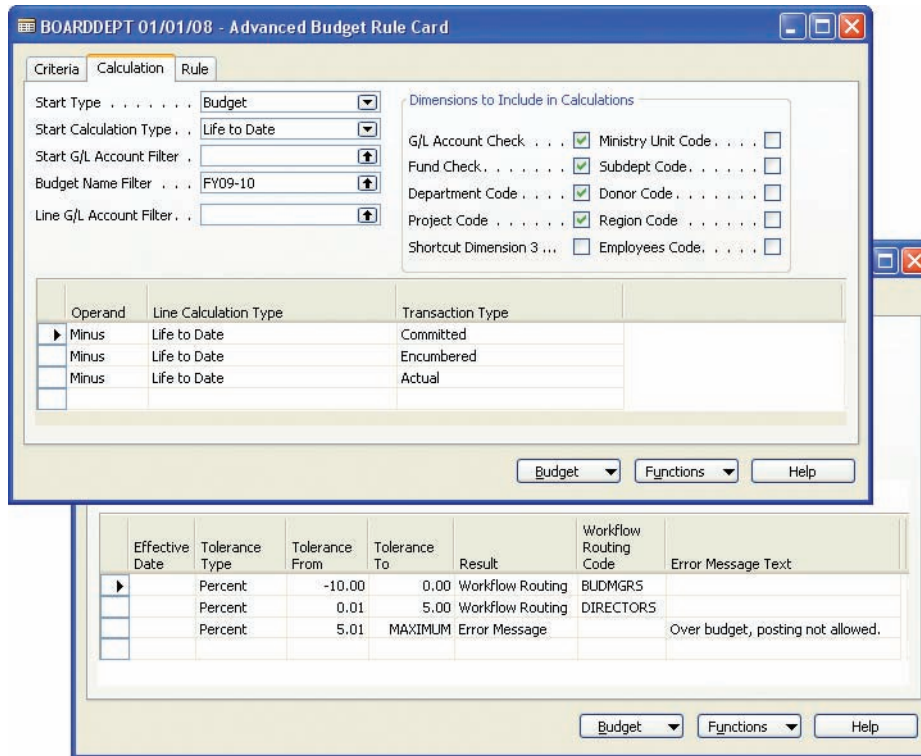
BOARDDEPT 01/01/08 - Advanced Budget Rule Card

Criteria | Calculation | Rule

Start Type . . . . . . . . Budget
Start Calculation Type . . Life to Date
Start G/L Account Filter .
Budget Name Filter . . . FY09-10
Line G/L Account Filter . .

Dimensions to Include in Calculations
G/L Account Check . . . ☑ Ministry Unit Code . . . . ☐
Fund Check. . . . . . . ☑ Subdept Code. . . . . . ☐
Department Code . . . . ☑ Donor Code . . . . . . . ☐
Project Code . . . . . . ☑ Region Code . . . . . . ☐
Shortcut Dimension 3 ... ☐ Employees Code. . . . . ☐

| Operand | Line Calculation Type | Transaction Type |
|---|---|---|
| Minus | Life to Date | Committed |
| Minus | Life to Date | Encumbered |
| Minus | Life to Date | Actual |

Budget | Functions | Help

| Effective Date | Tolerance Type | Tolerance From | Tolerance To | Result | Workflow Routing Code | Error Message Text |
|---|---|---|---|---|---|---|
| | Percent | -10.00 | 0.00 | Workflow Routing | BUDMGRS | |
| | Percent | 0.01 | 5.00 | Workflow Routing | DIRECTORS | |
| | Percent | 5.01 | MAXIMUM | Error Message | | Over budget, posting not allowed. |

Budget | Functions | Help